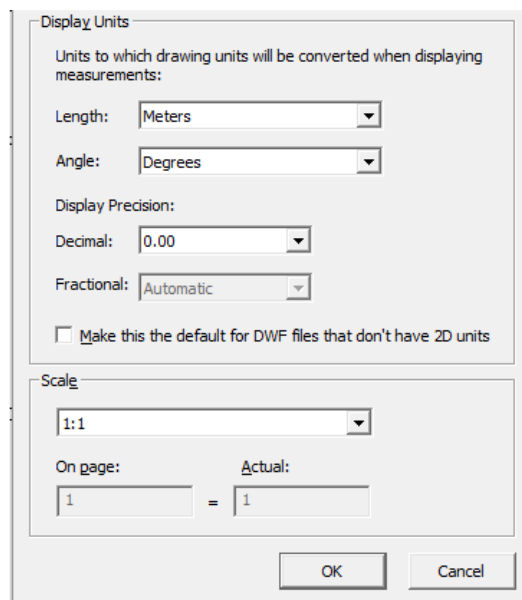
Display Units

Units to which drawing units will be converted when displaying measurements:

Length: Meters

Angle: Degrees

Display Precision:

Decimal: 0.00

Fractional: Automatic

Make this the default for DWF files that don't have 2D units

Scale

1:1

On page: Actual:

1 = 1

OK Cancel